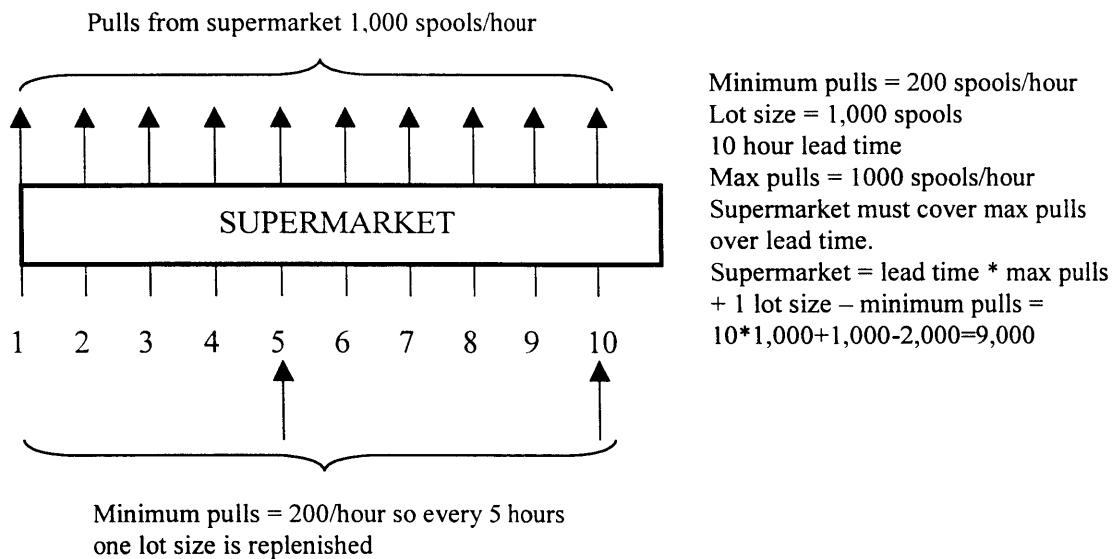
Pulls from supermarket 1,000 spools/hour

SUPERMARKET

1 2 3 4 5 6 7 8 9 10

Minimum pulls = 200/hour so every 5 hours one lot size is replenished

Minimum pulls = 200 spools/hour
Lot size = 1,000 spools
10 hour lead time
Max pulls = 1000 spools/hour
Supermarket must cover max pulls over lead time.
Supermarket = lead time * max pulls + 1 lot size – minimum pulls = 10*1,000+1,000-2,000=9,000